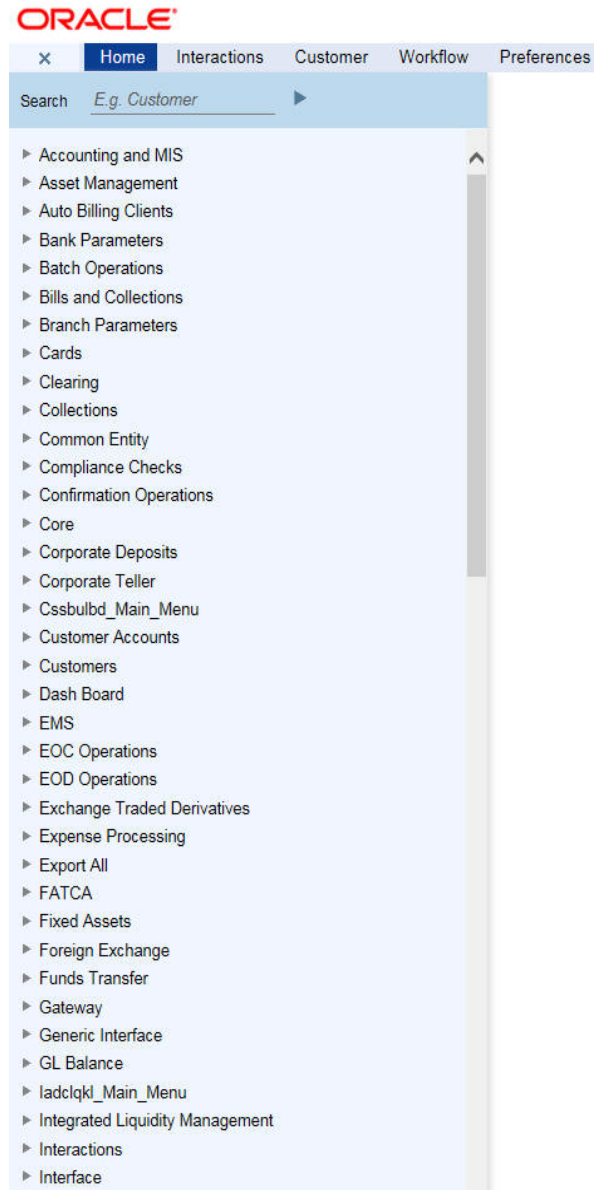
ORACLE

×
Home
Interactions
Customer
Workflow
Preferences

Search E.g. Customer

Accounting and MIS
Asset Management
Auto Billing Clients
Bank Parameters
Batch Operations
Bills and Collections
Branch Parameters
Cards
Clearing
Collections
Common Entity
Compliance Checks
Confirmation Operations
Core
Corporate Deposits
Corporate Teller
Cssbulbd_Main_Menu
Customer Accounts
Customers
Dash Board
EMS
EOC Operations
EOD Operations
Exchange Traded Derivatives
Expense Processing
Export All
FATCA
Fixed Assets
Foreign Exchange
Funds Transfer
Gateway
Generic Interface
GL Balance
Iadclqkl_Main_Menu
Integrated Liquidity Management
Interactions
Interface